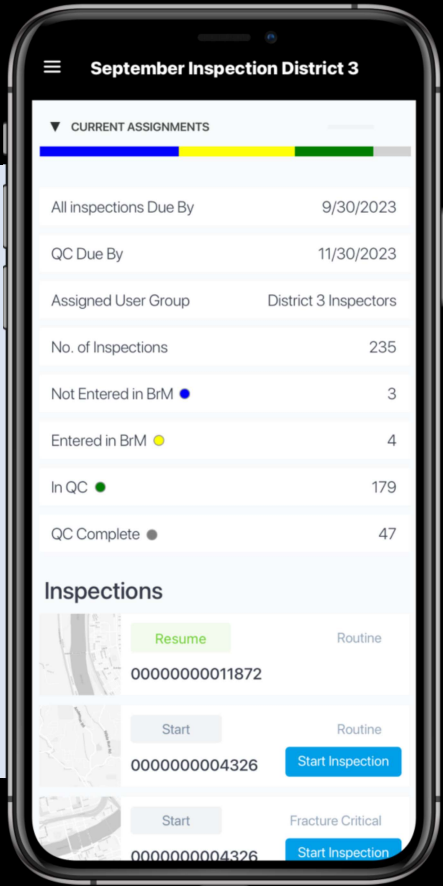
September Inspection District 3

▼ CURRENT ASSIGNMENTS

| | |
|---|---|
| All inspections Due By | 9/30/2023 |
| QC Due By | 11/30/2023 |
| Assigned User Group | District 3 Inspectors |
| No. of Inspections | 235 |
| Not Entered in BrM | 3 |
| Entered in BrM | 4 |
| In QC | 179 |
| QC Complete | 47 |

Inspections

Resume
Routine
00000000011872

Start
Routine
0000000004326
Start Inspection

Start
Fracture Critical
0000000004326
Start Inspection